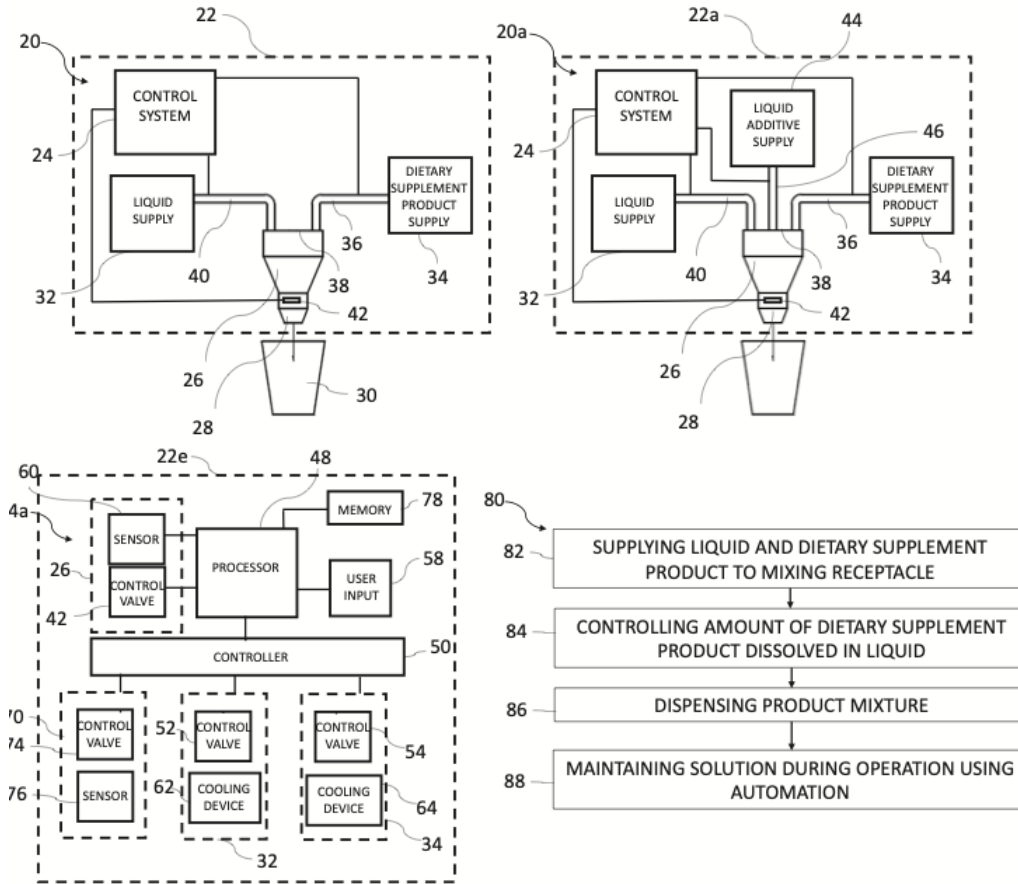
20
22
CONTROL SYSTEM
24
LIQUID SUPPLY
40
DIETARY SUPPLEMENT PRODUCT SUPPLY
36
38
34
32
42
26
28
30

20a
22a
44
CONTROL SYSTEM
LIQUID ADDITIVE SUPPLY
46
24
LIQUID SUPPLY
DIETARY SUPPLEMENT PRODUCT SUPPLY
40
36
38
34
32
42
26
28

22e
48
60
MEMORY
78
4a
SENSOR
PROCESSOR
26
CONTROL VALVE
USER INPUT
58
42
CONTROLLER
50
70
CONTROL VALVE
52
CONTROL VALVE
CONTROL VALVE
54
74
76
SENSOR
62
COOLING DEVICE
COOLING DEVICE
64
32
34

80
82
SUPPLYING LIQUID AND DIETARY SUPPLEMENT PRODUCT TO MIXING RECEPTACLE
84
CONTROLLING AMOUNT OF DIETARY SUPPLEMENT PRODUCT DISSOLVED IN LIQUID
86
DISPENSING PRODUCT MIXTURE
88
MAINTAINING SOLUTION DURING OPERATION USING AUTOMATION